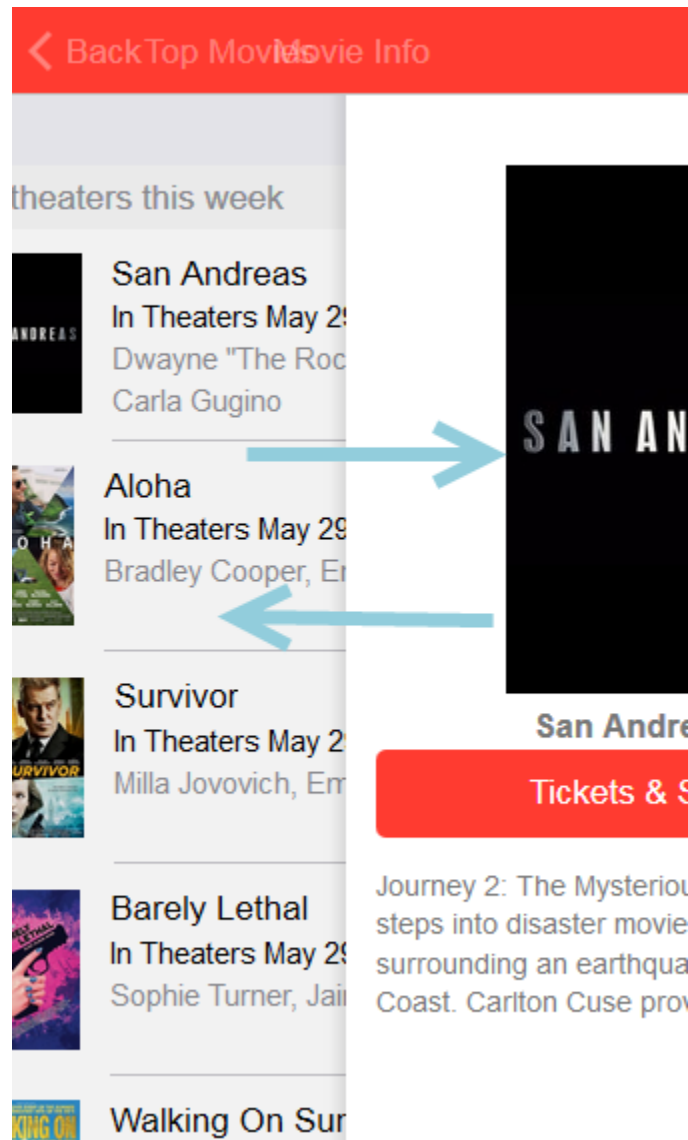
Back Top Movies Movie Info

theaters this week

ANDREAS

San Andreas
In Theaters May 2
Dwayne "The Roc
Carla Gugino

OHA

Aloha
In Theaters May 29
Bradley Cooper, E

SURVIVOR

Survivor
In Theaters May 2
Milla Jovovich, Em

LETHAL

Barely Lethal
In Theaters May 2
Sophie Turner, Jai

KING ON

Walking On Sur

SAN AN

San Andre

Tickets & S

Journey 2: The Mysteriou steps into disaster movie surrounding an earthqua Coast. Carlton Cuse prov